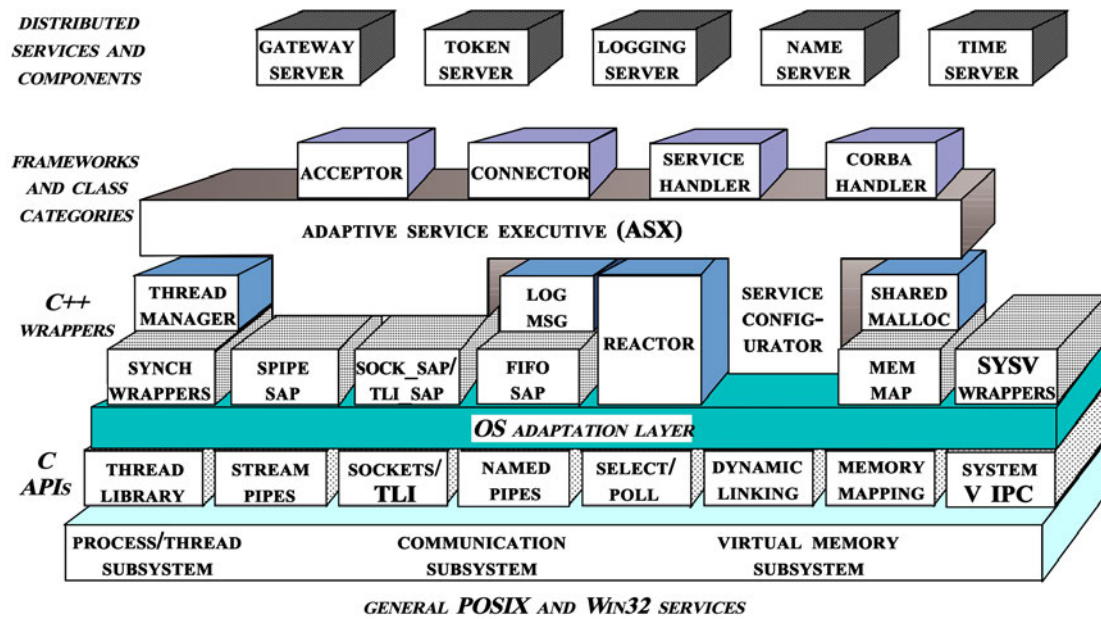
DISTRIBUTED SERVICES AND COMPONENTS

GATEWAY SERVER

TOKEN SERVER

LOGGING SERVER

NAME SERVER

TIME SERVER

FRAMEWORKS AND CLASS CATEGORIES

ACCEPTOR

CONNECTOR

SERVICE HANDLER

CORBA HANDLER

ADAPTIVE SERVICE EXECUTIVE (ASX)

C++ WRAPPERS

THREAD MANAGER

LOG MSG

REACTOR

SERVICE CONFIG-URATOR

SHARED MALLOC

SYNCH WRAPPERS

SPIPE SAP

SOCK_SAP/ TLI_SAP

FIFO SAP

MEM MAP

SYSV WRAPPERS

OS ADAPTATION LAYER

C APIs

THREAD LIBRARY

STREAM PIPES

SOCKETS/ TLI

NAMED PIPES

SELECT/ POLL

DYNAMIC LINKING

MEMORY MAPPING

SYSTEM V IPC

PROCESS/THREAD SUBSYSTEM

COMMUNICATION SUBSYSTEM

VIRTUAL MEMORY SUBSYSTEM

GENERAL POSIX AND WIN32 SERVICES